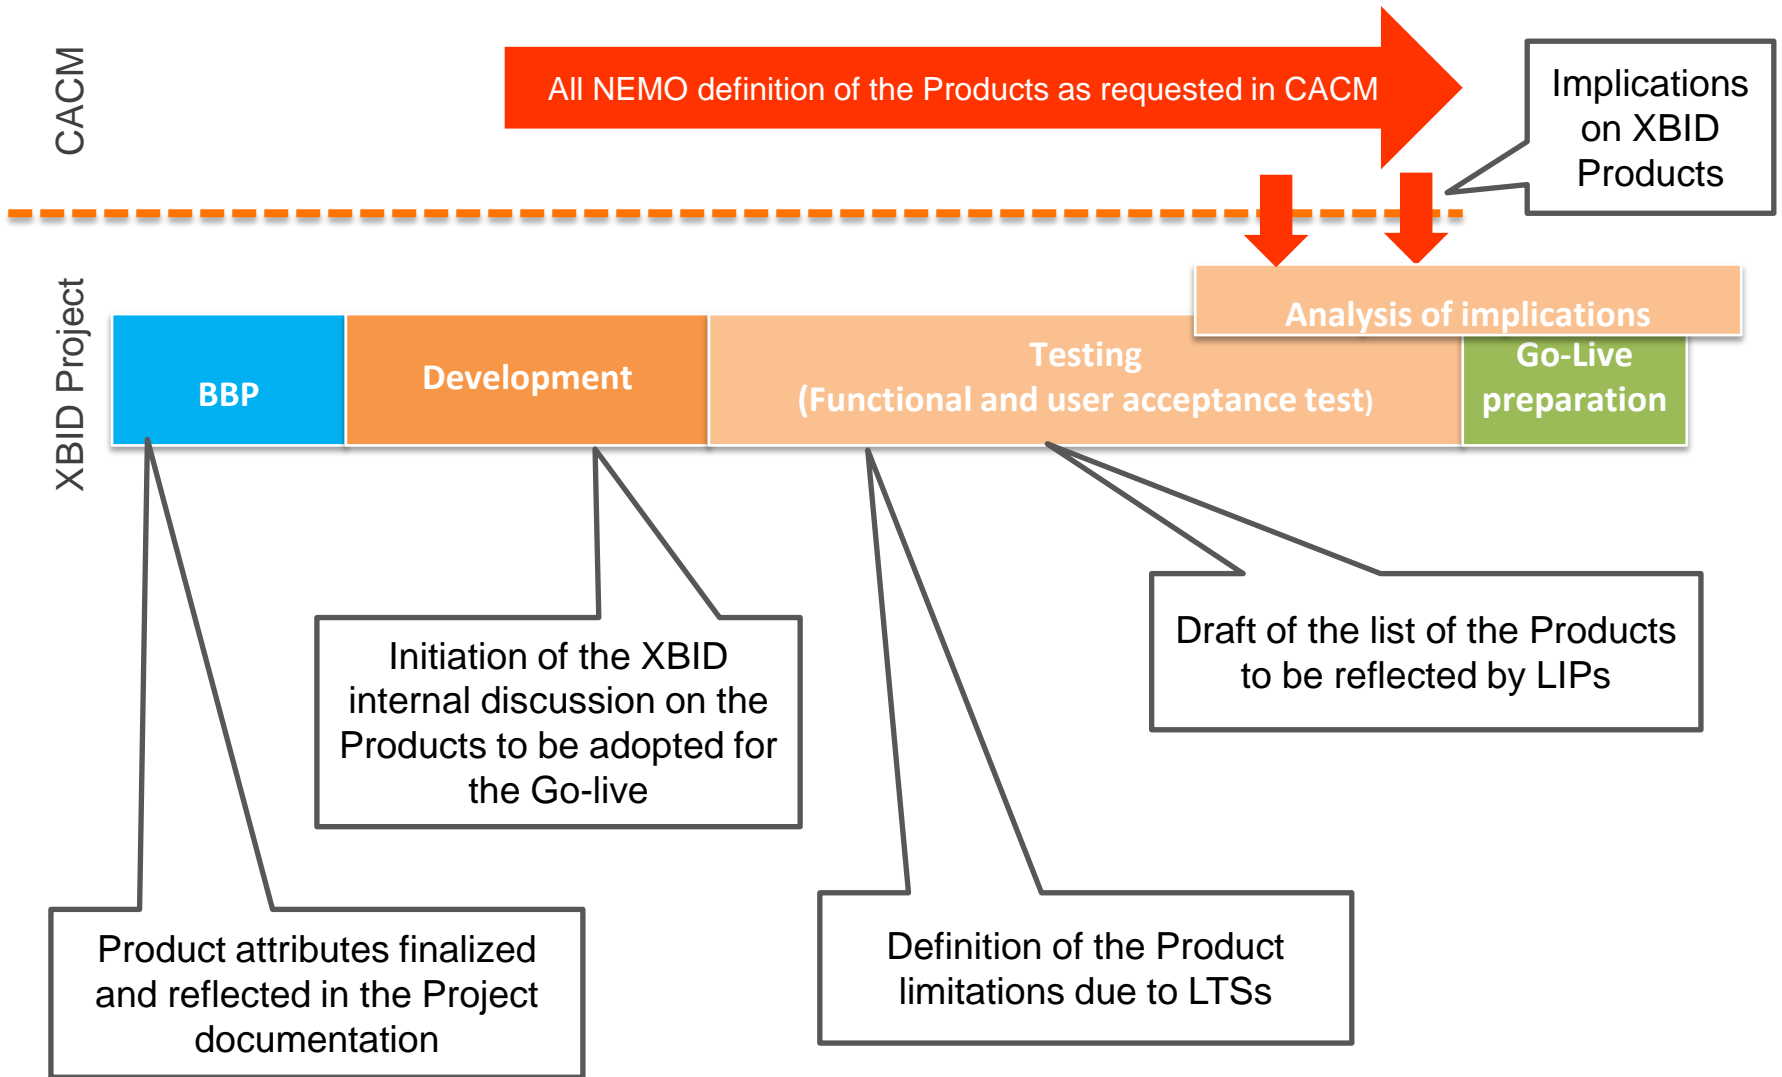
CACM

All NEMO definition of the Products as requested in CACM

Implications on XBID Products

XBID Project

Analysis of implications

BBP

Development

Testing
(Functional and user acceptance test)

Go-Live preparation

Initiation of the XBID internal discussion on the Products to be adopted for the Go-live

Draft of the list of the Products to be reflected by LIPs

Product attributes finalized and reflected in the Project documentation

Definition of the Product limitations due to LTSs